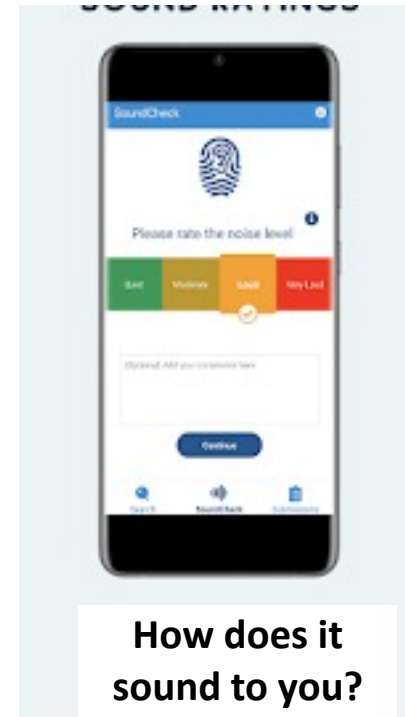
SOUND RATINGS

SoundCheck

Please rate the noise level

| Quiet | Moderate | Loud | Very Loud |
|---|---|---|---|

(Optional) Add your comments here

Continue

Search SoundCheck Submissions

How does it sound to you?